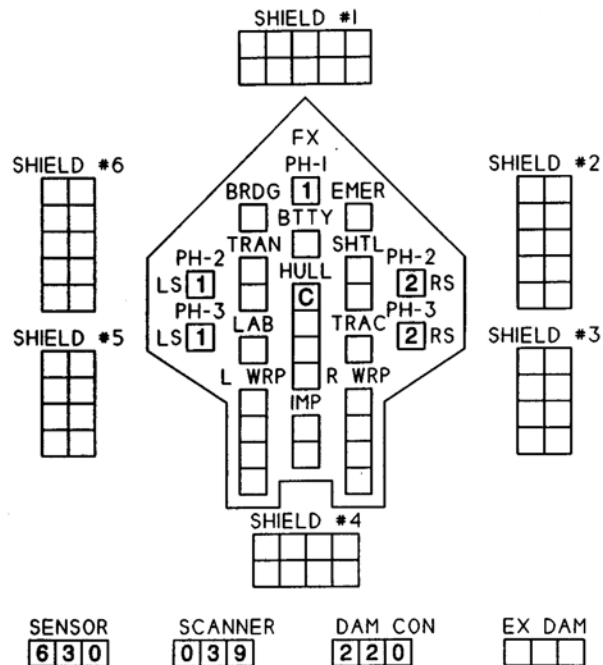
SHIELD #1

SHIELD #6

SHIELD #2

FX

PH-1

1

BRDG

EMER

BTTY

TRAN

SHTL

PH-2

PH-2

LS 1

2 RS

HULL

C

PH-3

PH-3

LS 1

LAB

TRAC

2 RS

SHIELD #5

SHIELD #3

L WRP

R WRP

IMP

SHIELD #4

SENSOR

6 3 0

SCANNER

0 3 9

DAM CON

2 2 0

EX DAM